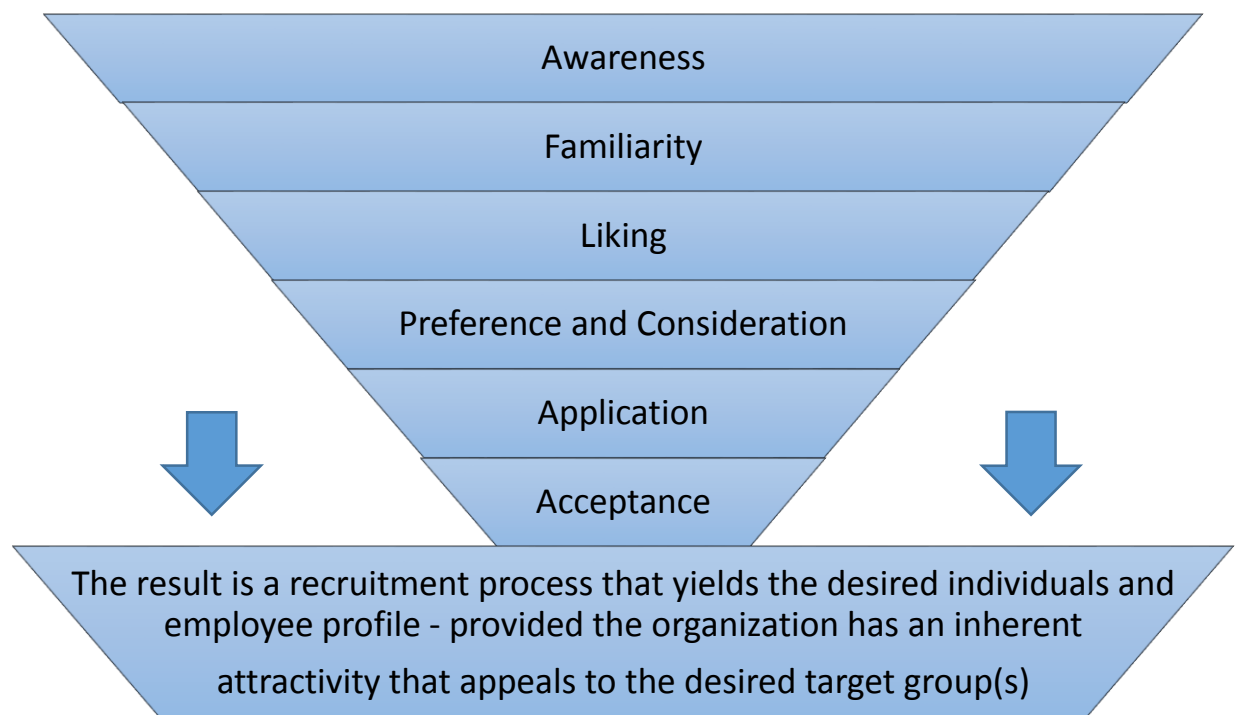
Awareness

Familiarity

Liking

Preference and Consideration

Application

Acceptance

The result is a recruitment process that yields the desired individuals and employee profile - provided the organization has an inherent attractivity that appeals to the desired target group(s)